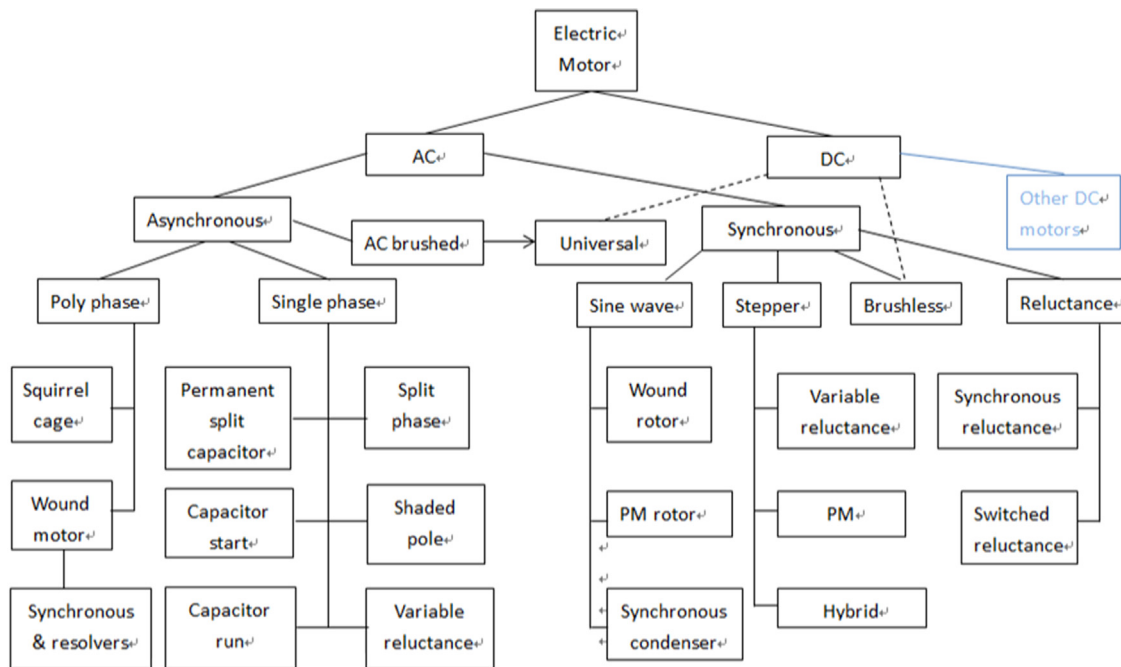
Electric Motor

AC

DC

Other DC motors

Asynchronous

AC brushed

Universal

Synchronous

Poly phase

Single phase

Sine wave

Stepper

Brushless

Reluctance

Squirrel cage

Permanent split capacitor

Split phase

Wound rotor

Variable reluctance

Synchronous reluctance

Wound motor

Capacitor start

Shaded pole

PM rotor

PM

Switched reluctance

Synchronous & resolvers

Capacitor run

Variable reluctance

Synchronous condenser

Hybrid